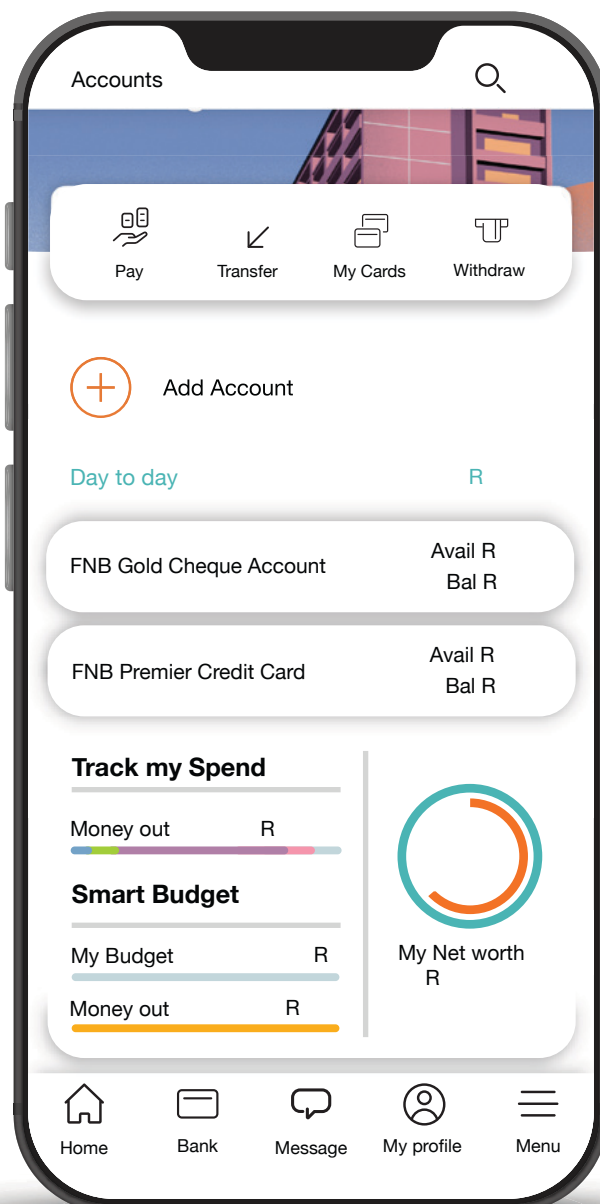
Accounts

Pay
Transfer
My Cards
Withdraw

Add Account

Day to day
R

FNB Gold Cheque Account
Avail R
Bal R

FNB Premier Credit Card
Avail R
Bal R

Track my Spend
Money out R

Smart Budget
My Budget R
Money out R

My Net worth
R

Home
Bank
Message
My profile
Menu